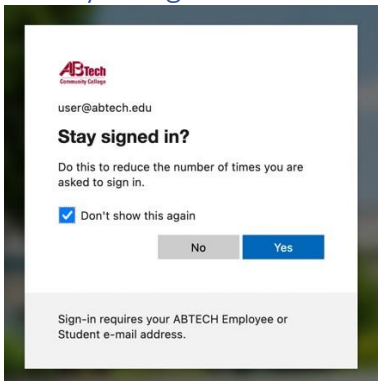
ABTech
Community College

user@abtech.edu

Stay signed in?

Do this to reduce the number of times you are asked to sign in.

Don't show this again

No

Yes

Sign-in requires your ABTECH Employee or Student e-mail address.